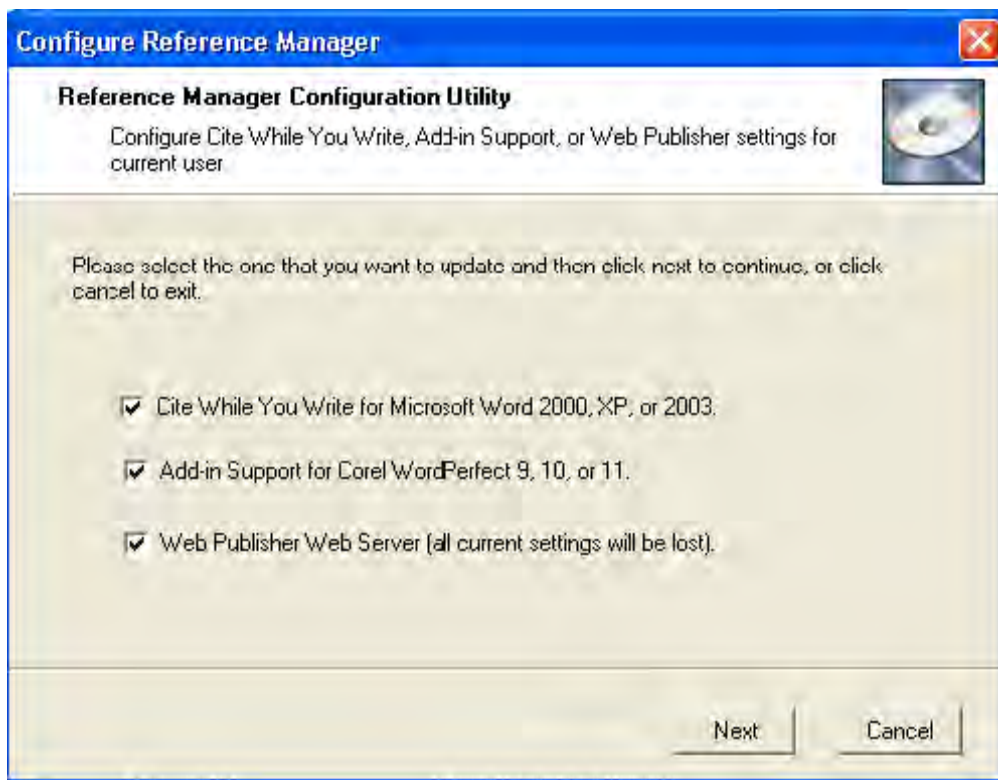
Configure Reference Manager

Reference Manager Configuration Utility

Configure Cite While You Write, Add-in Support, or Web Publisher settings for current user

Please select the one that you want to update and then click next to continue, or click cancel to exit.

Cite While You Write for Microsoft Word 2000, XP, or 2003.

Add-in Support for Corel WordPerfect 9, 10, or 11.

Web Publisher Web Server (all current settings will be lost).

Next

Cancel